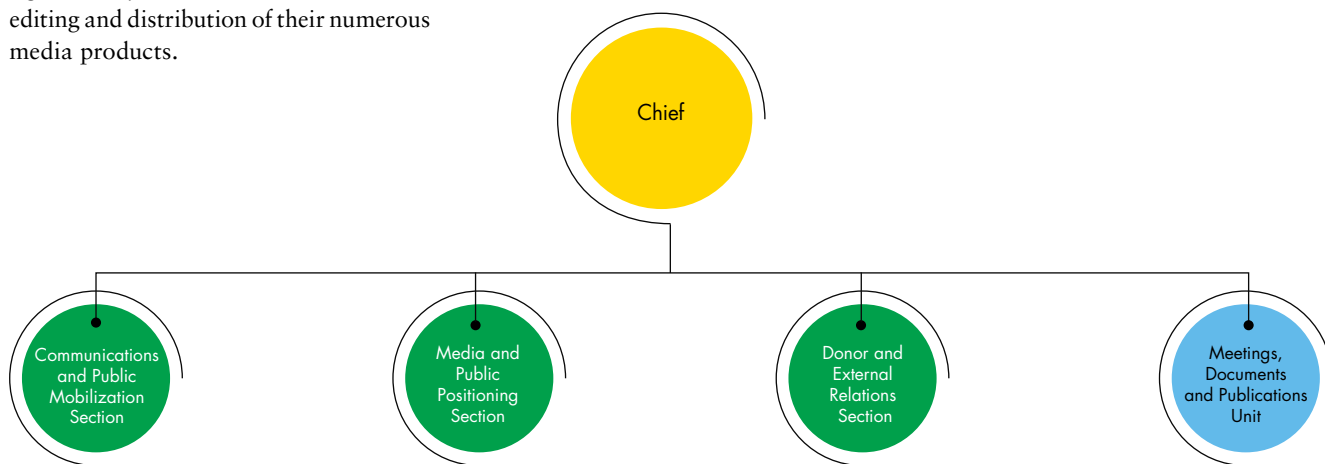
editing and distribution of their numerous media products.

Chief

Communications and Public Mobilization Section

Media and Public Positioning Section

Donor and External Relations Section

Meetings, Documents and Publications Unit